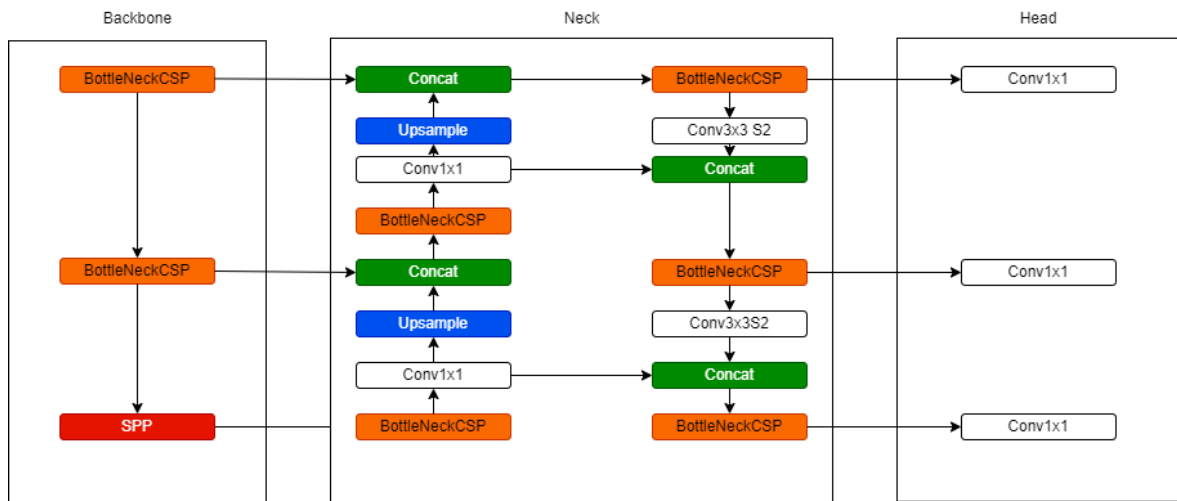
Backbone

BottleNeckCSP

BottleNeckCSP

SPP

Neck

Concat

Upsample

Conv1x1

BottleNeckCSP

Concat

Upsample

Conv1x1

BottleNeckCSP

BottleNeckCSP

Conv3x3 S2

Concat

BottleNeckCSP

Conv3x3S2

Concat

BottleNeckCSP

Head

Conv1x1

Conv1x1

Conv1x1